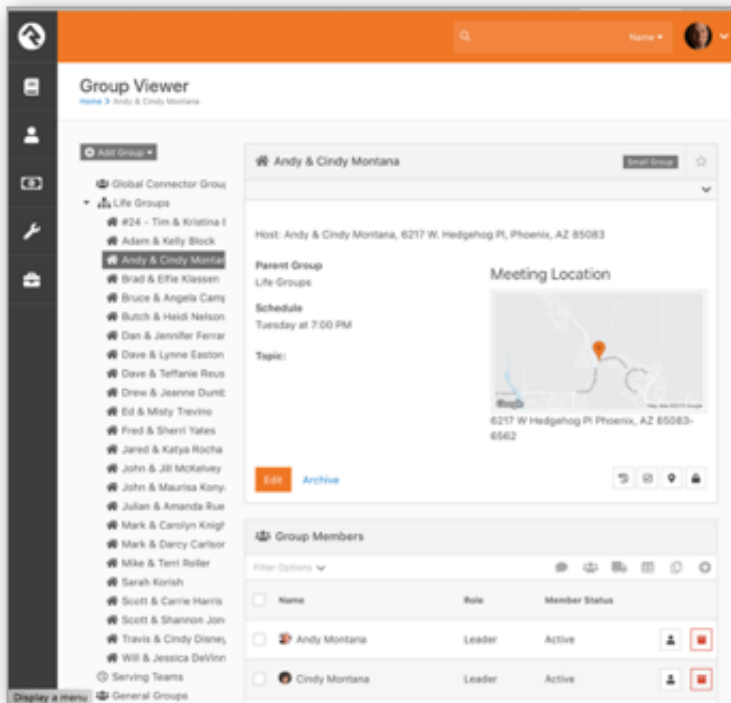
Name ▾

Group Viewer

Home > Andy & Cindy Montana

Add Group ▾

Global Connector Grou

Life Groups

#24 - Tim & Kristina I

Adam & Kelly Block

Andy & Cindy Montar

Brad & Effie Klassen

Bruce & Angela Camp

Butch & Heidi Nelson

Dan & Jennifer Ferrar

Dave & Lynne Easton

Dave & Teffanie Reus

Drew & Jeanne Dumb

Ed & Misty Trevino

Fred & Sherri Yates

Jared & Katya Rocha

John & Jill McKelvey

John & Maurisa Konya

Julian & Amanda Rue

Mark & Carolyn Knigh

Mark & Darcy Carlsor

Mike & Terri Roller

Sarah Korish

Scott & Carrie Harris

Scott & Shannon Jon

Travis & Cindy Disney

Will & Jessica DeVinn

Serving Teams

Display a menu General Groups

Andy & Cindy Montana

Small Group

Host: Andy & Cindy Montana, 6217 W. Hedgehog Pl, Phoenix, AZ 85083

Parent Group
Life Groups

Schedule
Tuesday at 7:00 PM

Topic:

Meeting Location

Google

6217 W Hedgehog Pl Phoenix, AZ 85083-6562

Edit

Archive

Group Members

Filter Options

| Name | Role | Member Status |
|---|---|---|
| Andy Montana | Leader | Active |
| Cindy Montana | Leader | Active |